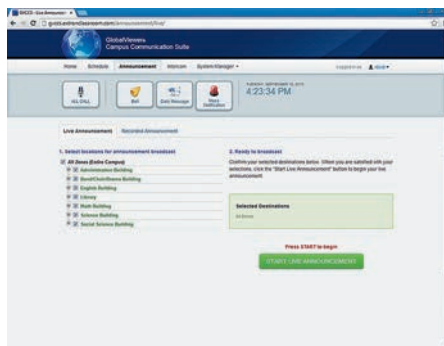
GlobalViewers
Campus Communication Suite

Home Schedule Announcement Intercom System Manager

ALL CALL Bell Daily Message Mass Notification

4:23:34 PM

Live Announcement Recorded Announcement

1. Select locations for announcement broadcast

All Zones (Entire Campus)
Administrative Building
Band/Choir/Drama Building
English Building
Library
Math Building
Science Building
Social Science Building

2. Ready to broadcast

Confirm your selected destinations below. When you are satisfied with your selections, click the "Start Live Announcement" button to begin your live announcement.

Selected Destinations
All Zones

Press START to begin

START LIVE ANNOUNCEMENT